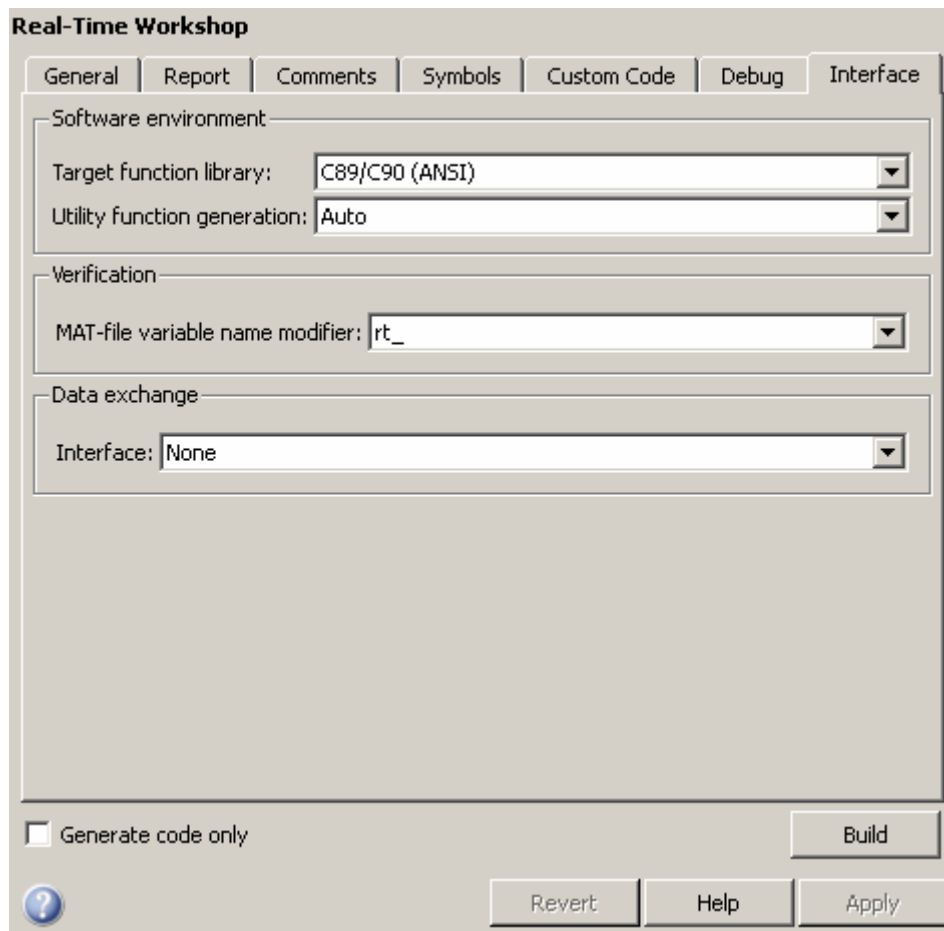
Real-Time Workshop

General | Report | Comments | Symbols | Custom Code | Debug | Interface

Software environment

Target function library: C89/C90 (ANSI)

Utility function generation: Auto

Verification

MAT-file variable name modifier: rt_

Data exchange

Interface: None

Generate code only

Build

Revert

Help

Apply